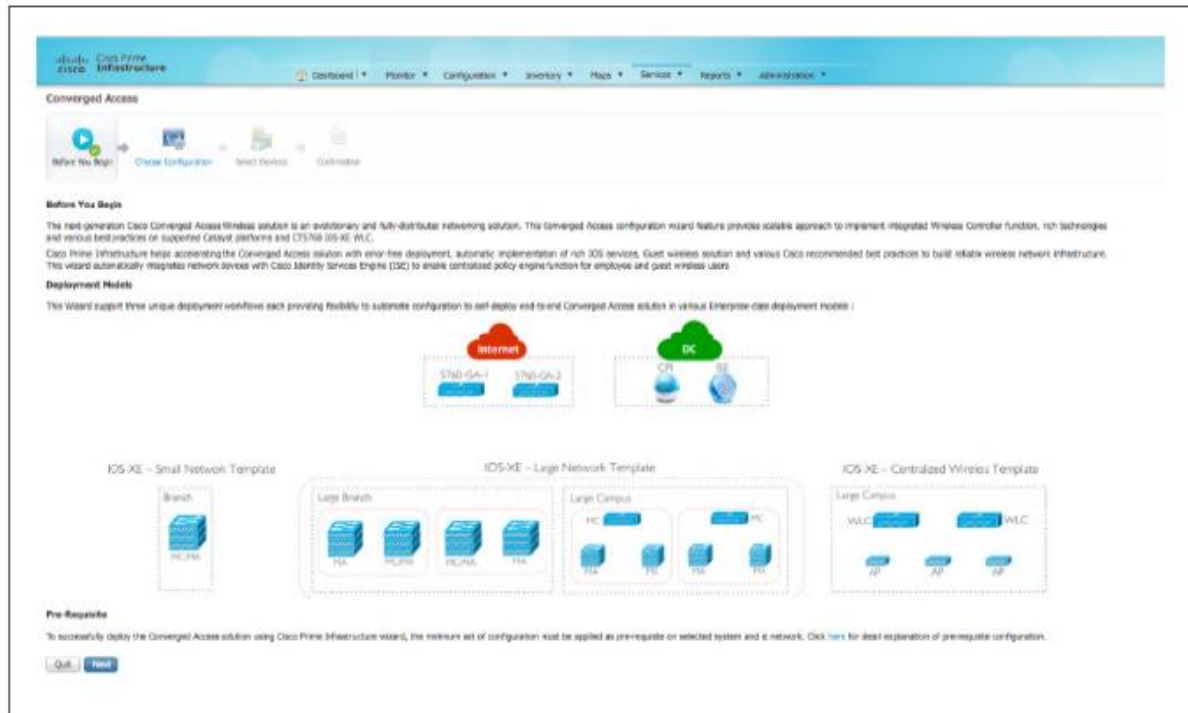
cisco Cisco Prime Infrastructure

Dashboard ▼ Monitor ▼ Configuration ▼ Inventory ▼ Maps ▼ Services ▼ Reports ▼ Administration ▼

Converged Access

Before You Begin Choose Configuration Select Devices Confirmation

Before You Begin

The next-generation Cisco Converged Access Wireless solution is an evolutionary and fully-distributed networking solution. This Converged Access configuration wizard feature provides scalable approach to implement integrated Wireless Controller function, rich technologies and various best practices on supported Catalyst platforms and CT5760 IOS-XE WLC.

Cisco Prime Infrastructure helps accelerating the Converged Access solution with error-free deployment, automatic implementation of rich IOS services, Guest wireless solution and various Cisco recommended best practices to build reliable wireless network infrastructure. This wizard automatically integrates network devices with Cisco Identity Services Engine (ISE) to enable centralized policy engine function for employee and guest wireless users

Deployment Models

This Wizard support three unique deployment workflows each providing flexibility to automate configuration to self-deploy end-to-end Converged Access solution in various Enterprise-class deployment models :

Internet

5760-GA-1 5760-GA-2

DC

CPI ISE

IOS-XE – Small Network Template

Branch

MC/MA

IOS-XE – Large Network Template

Large Branch

MA MC/MA MC/MA MA

Large Campus

MC MC

MA PM MA PM

IOS-XE – Centralized Wireless Template

Large Campus

WLC WLC

AP AP AP

Pre-Requisite

To successfully deploy the Converged Access solution using Cisco Prime Infrastructure wizard, the minimum set of configuration must be applied as pre-requisite on selected system and it network. Click here for detail explanation of pre-requisite configuration.

Quit Next